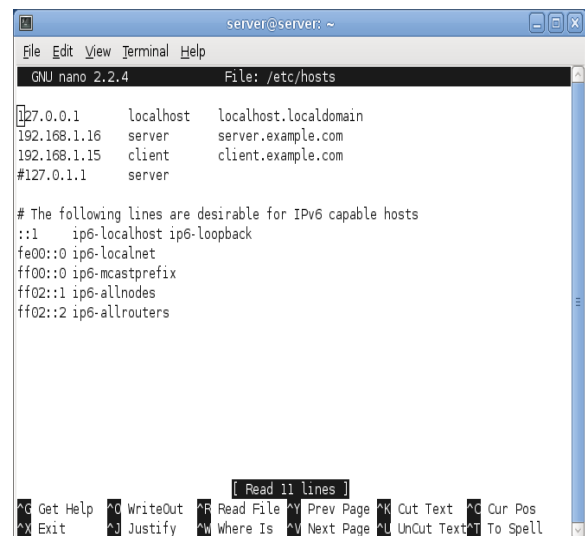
server@server: ~

File Edit View Terminal Help

GNU nano 2.2.4 File: /etc/hosts

127.0.0.1 localhost localhost.localdomain
192.168.1.16 server server.example.com
192.168.1.15 client client.example.com
#127.0.1.1 server

# The following lines are desirable for IPv6 capable hosts
::1 ip6-localhost ip6-loopback
fe00::0 ip6-localnet
ff00::0 ip6-mcastprefix
ff02::1 ip6-allnodes
ff02::2 ip6-allrouters

[ Read 11 lines ]

^G Get Help ^O WriteOut ^R Read File ^Y Prev Page ^K Cut Text ^C Cur Pos
^X Exit ^J Justify ^W Where Is ^V Next Page ^U UnCut Text ^T To Spell